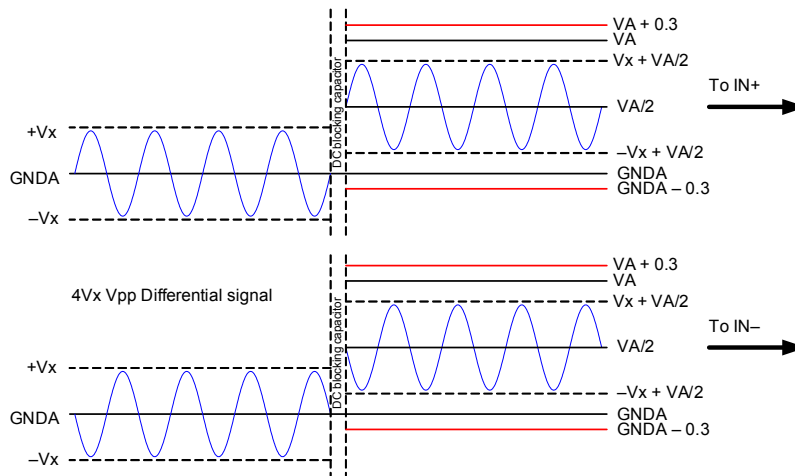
VA + 0.3
VA
Vx + VA/2
VA/2
To IN+
+Vx
DC blocking capacitor
–Vx + VA/2
GNDA
GNDA
GNDA – 0.3
–Vx

VA + 0.3
VA
4Vx Vpp Differential signal
Vx + VA/2
DC blocking capacitor
To IN–
VA/2
+Vx
–Vx + VA/2
GNDA
GNDA
GNDA – 0.3
–Vx